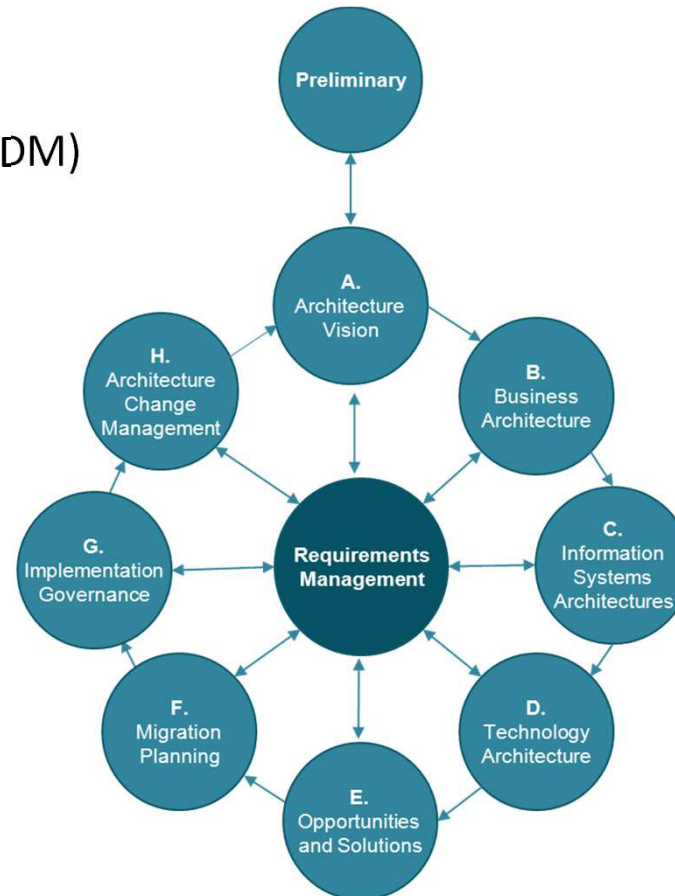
DM)

Preliminary

A.
Architecture
Vision

B.
Business
Architecture

C.
Information
Systems
Architectures

D.
Technology
Architecture

E.
Opportunities
and Solutions

F.
Migration
Planning

G.
Implementation
Governance

H.
Architecture
Change
Management

Requirements
Management